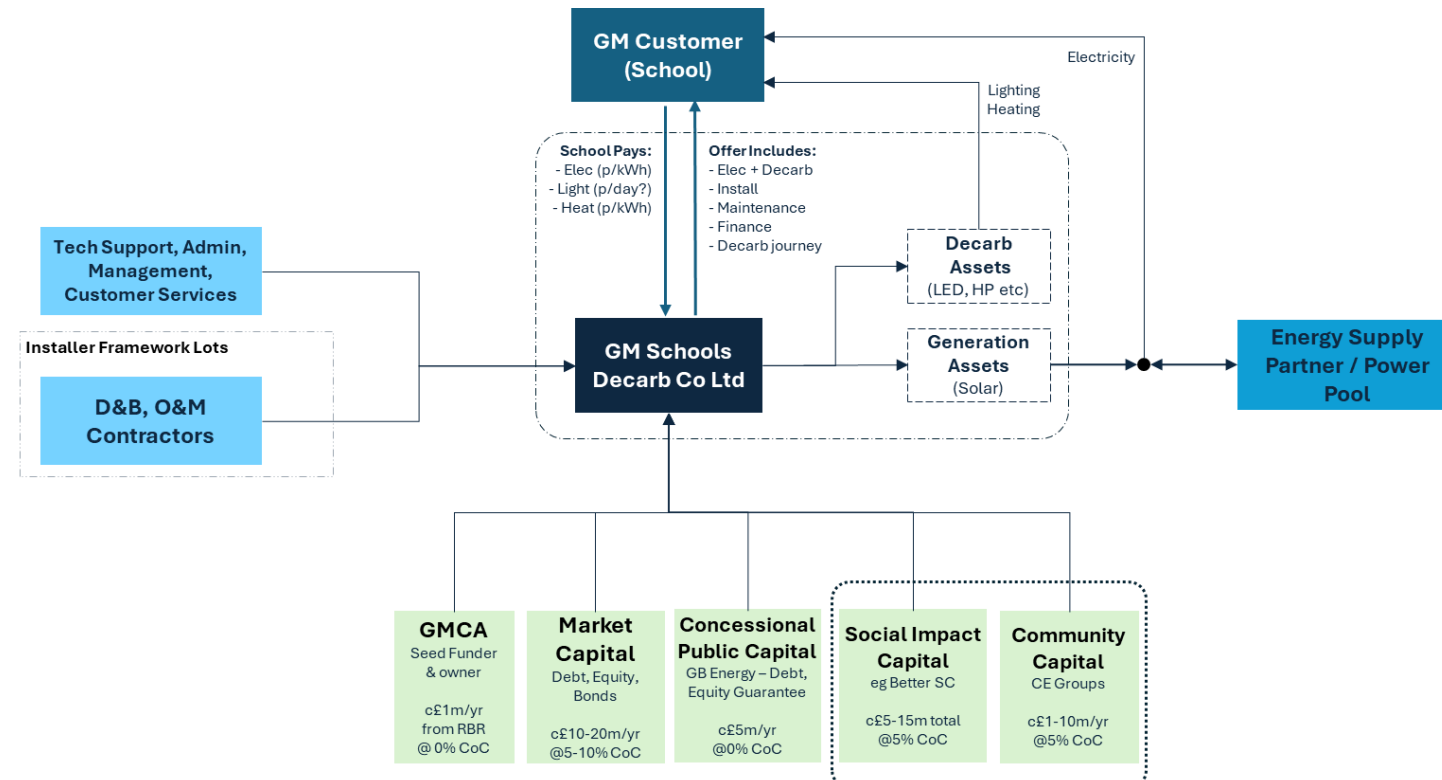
GM Customer (School)

Electricity

Lighting
Heating

School Pays:
- Elec (p/kWh)
- Light (p/day?)
- Heat (p/kWh)

Offer Includes:
- Elec + Decarb
- Install
- Maintenance
- Finance
- Decarb journey

Decarb Assets
(LED, HP etc)

Tech Support, Admin, Management, Customer Services

Installer Framework Lots

D&B, O&M Contractors

GM Schools Decarb Co Ltd

Generation Assets
(Solar)

Energy Supply Partner / Power Pool

GMCA
Seed Funder & owner

c£1m/yr from RBR @ 0% CoC

Market Capital
Debt, Equity, Bonds

c£10-20m/yr @5-10% CoC

Concessional Public Capital
GB Energy – Debt, Equity Guarantee

c£5m/yr @0% CoC

Social Impact Capital
eg Better SC

c£5-15m total @5% CoC

Community Capital
CE Groups

c£1-10m/yr @5% CoC